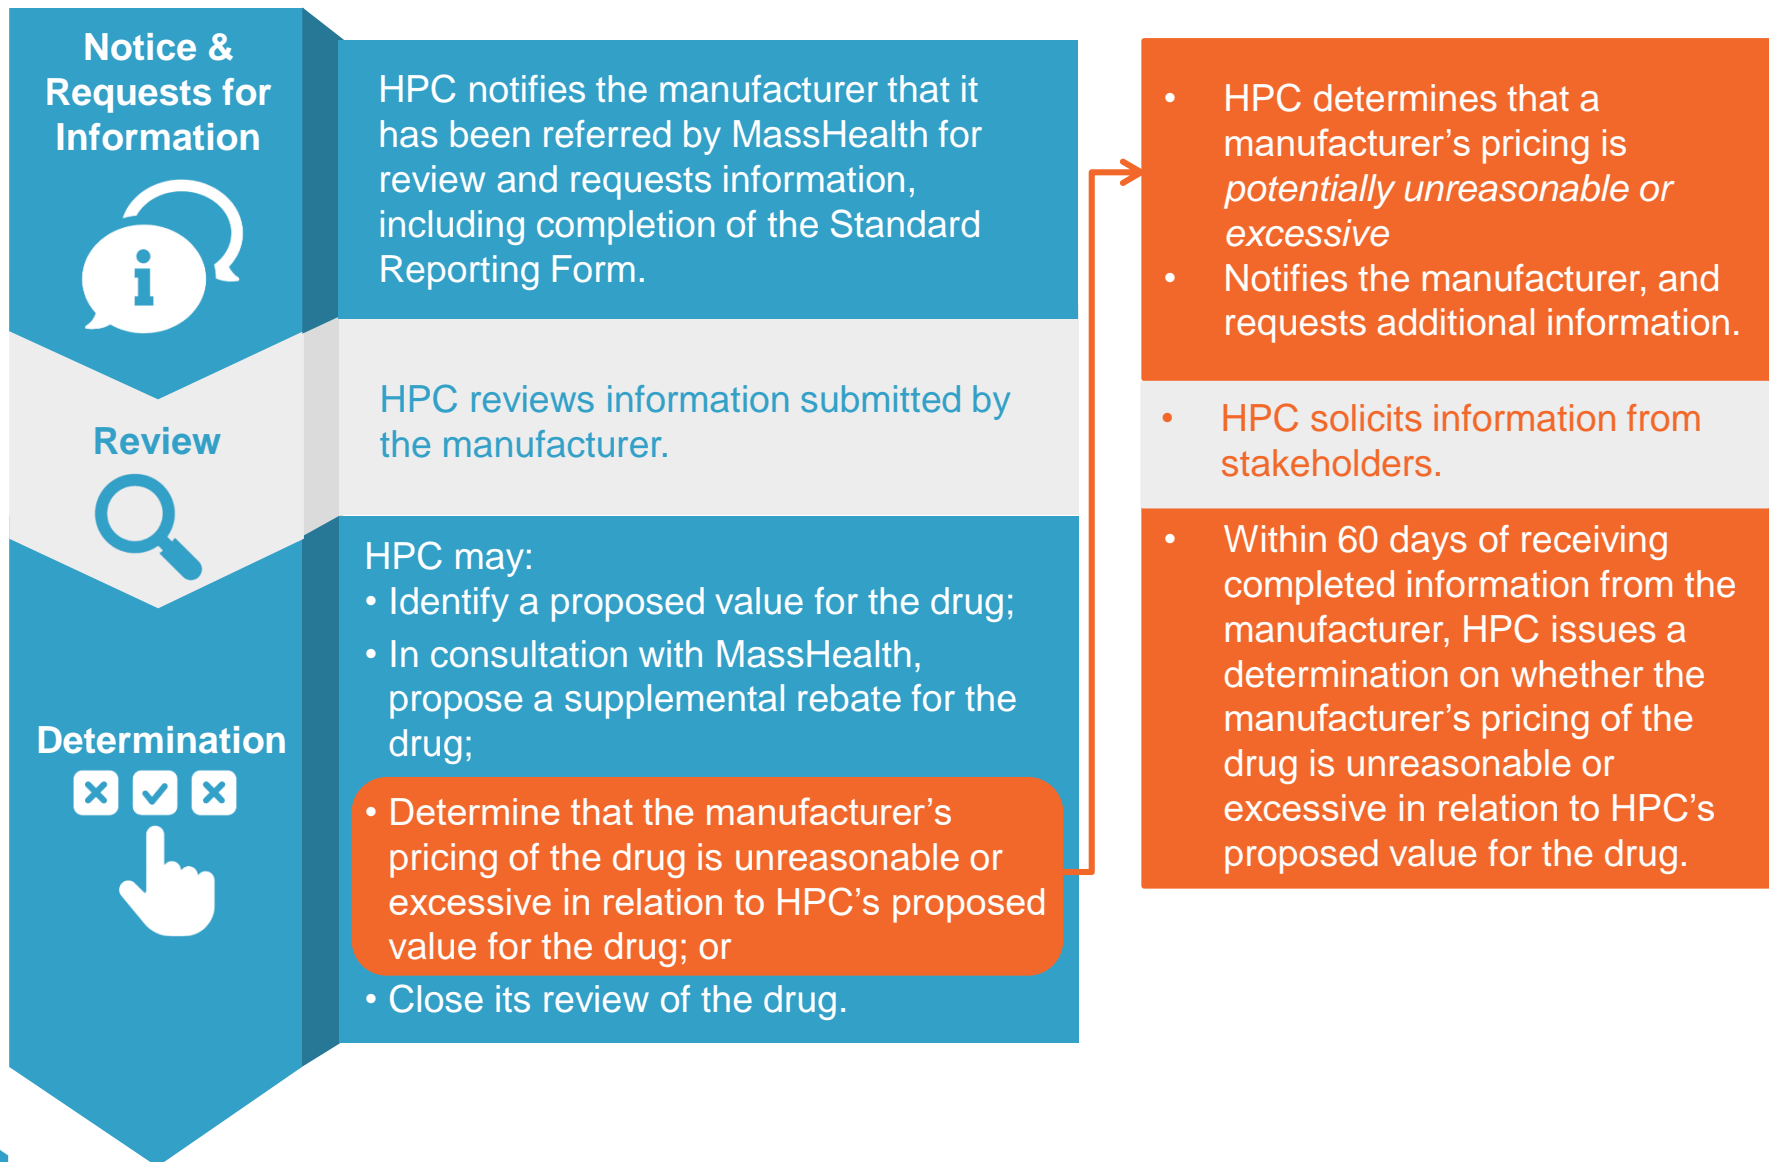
Notice & Requests for Information

HPC notifies the manufacturer that it has been referred by MassHealth for review and requests information, including completion of the Standard Reporting Form.

Review

HPC reviews information submitted by the manufacturer.

Determination

HPC may:
• Identify a proposed value for the drug;
• In consultation with MassHealth, propose a supplemental rebate for the drug;
• Determine that the manufacturer's pricing of the drug is unreasonable or excessive in relation to HPC's proposed value for the drug; or
• Close its review of the drug.

• HPC determines that a manufacturer's pricing is *potentially unreasonable or excessive*
• Notifies the manufacturer, and requests additional information.

• HPC solicits information from stakeholders.

• Within 60 days of receiving completed information from the manufacturer, HPC issues a determination on whether the manufacturer's pricing of the drug is unreasonable or excessive in relation to HPC's proposed value for the drug.